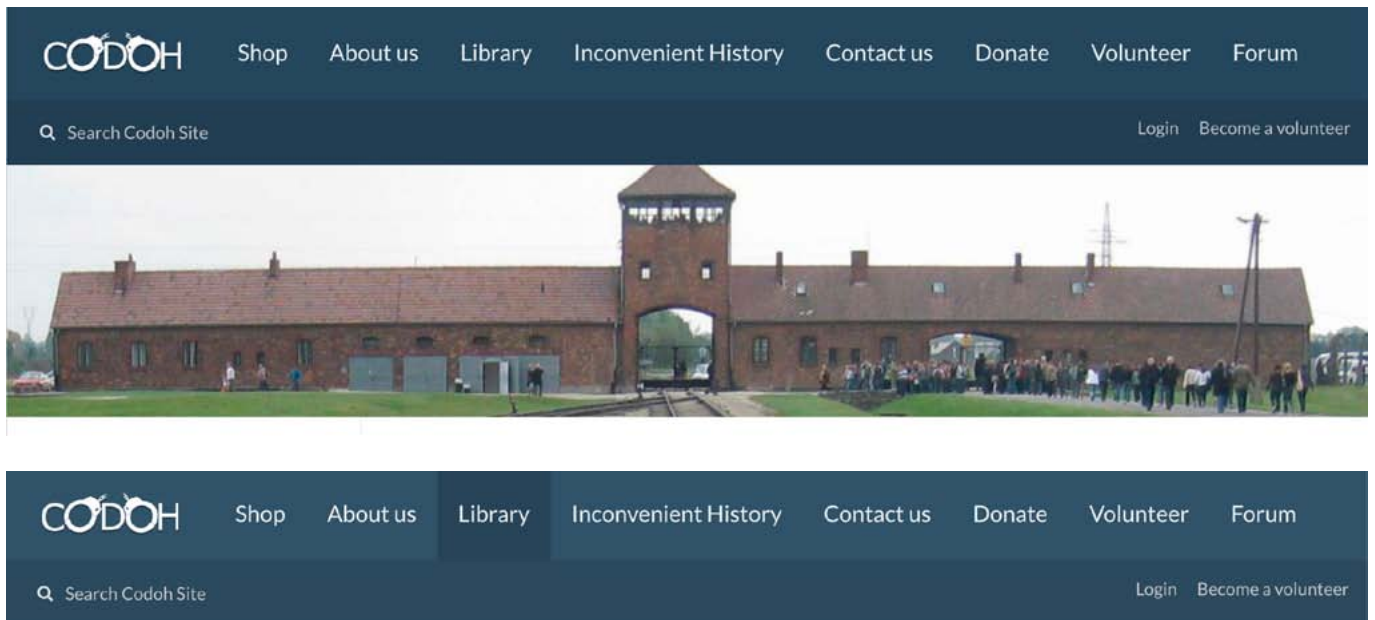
CODOH Shop About us Library Inconvenient History Contact us Donate Volunteer Forum

Search Codoh Site

Login Become a volunteer

CODOH Shop About us Library Inconvenient History Contact us Donate Volunteer Forum

Search Codoh Site

Login Become a volunteer